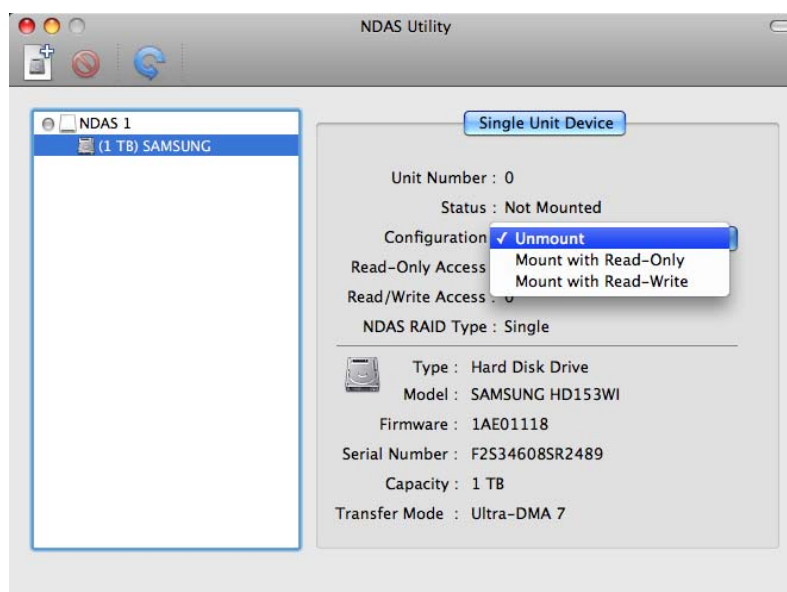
NDAS Utility

NDAS 1
(1 TB) SAMSUNG

Single Unit Device

Unit Number : 0
Status : Not Mounted
Configuration
✓ Unmount
Mount with Read-Only
Mount with Read-Write
Read-Only Access
Read/Write Access : 0
NDAS RAID Type : Single

Type : Hard Disk Drive
Model : SAMSUNG HD153WI
Firmware : 1AE01118
Serial Number : F2S34608SR2489
Capacity : 1 TB
Transfer Mode : Ultra-DMA 7